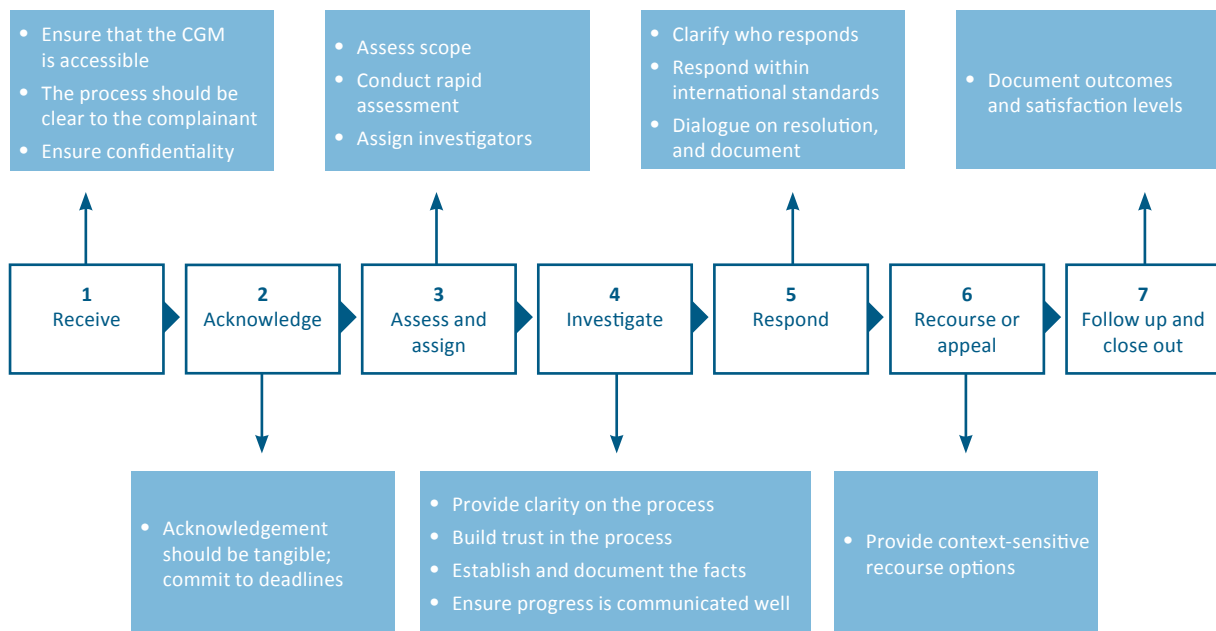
- Ensure that the CGM is accessible
- The process should be clear to the complainant
- Ensure confidentiality

- Assess scope
- Conduct rapid assessment
- Assign investigators

- Clarify who responds
- Respond within international standards
- Dialogue on resolution, and document

- Document outcomes and satisfaction levels

1
Receive

2
Acknowledge

3
Assess and assign

4
Investigate

5
Respond

6
Recourse or appeal

7
Follow up and close out

- Acknowledgement should be tangible; commit to deadlines

- Provide clarity on the process
- Build trust in the process
- Establish and document the facts
- Ensure progress is communicated well

- Provide context-sensitive recourse options